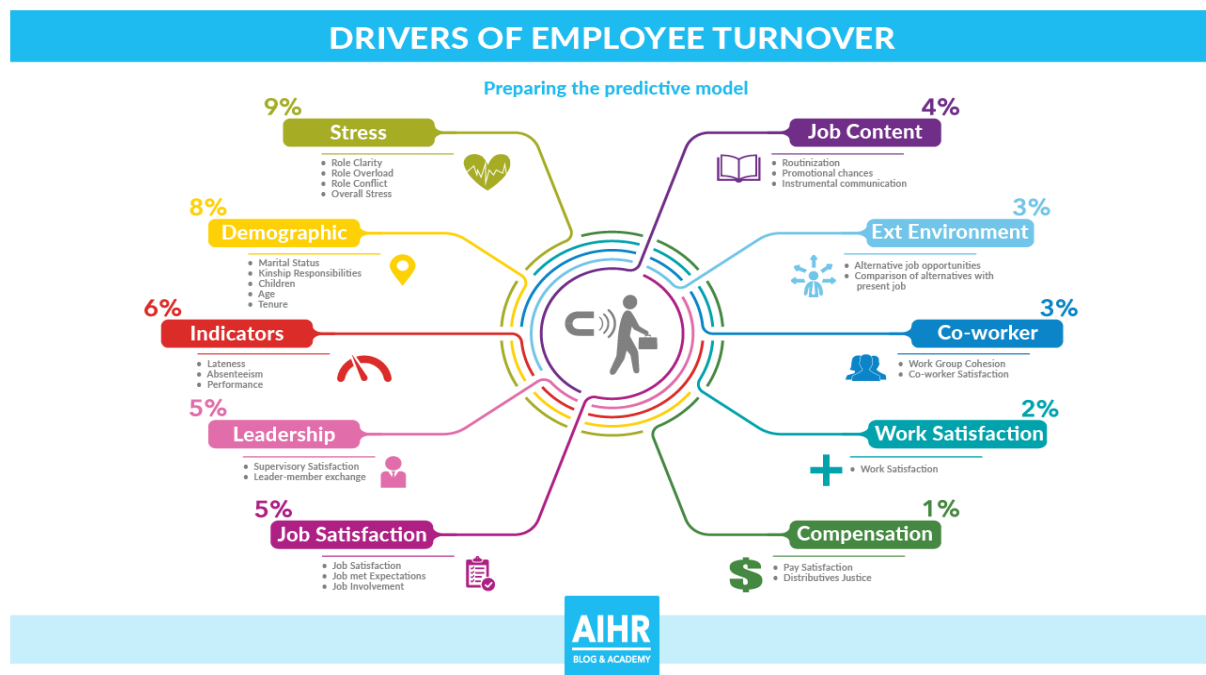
DRIVERS OF EMPLOYEE TURNOVER

Preparing the predictive model

9%
Stress
- Role Clarity
- Role Overload
- Role Conflict
- Overall Stress

8%
Demographic
- Marital Status
- Kinship Responsibilities
- Children
- Age
- Tenure

6%
Indicators
- Lateness
- Absenteeism
- Performance

5%
Leadership
- Supervisory Satisfaction
- Leader-member exchange

5%
Job Satisfaction
- Job Satisfaction
- Job met Expectations
- Job Involvement

4%
Job Content
- Routinization
- Promotional chances
- Instrumental communication

3%
Ext Environment
- Alternative job opportunities
- Comparison of alternatives with present job

3%
Co-worker
- Work Group Cohesion
- Co-worker Satisfaction

2%
Work Satisfaction
- Work Satisfaction

1%
Compensation
- Pay Satisfaction
- Distributives Justice

AIHR
BLOG & ACADEMY